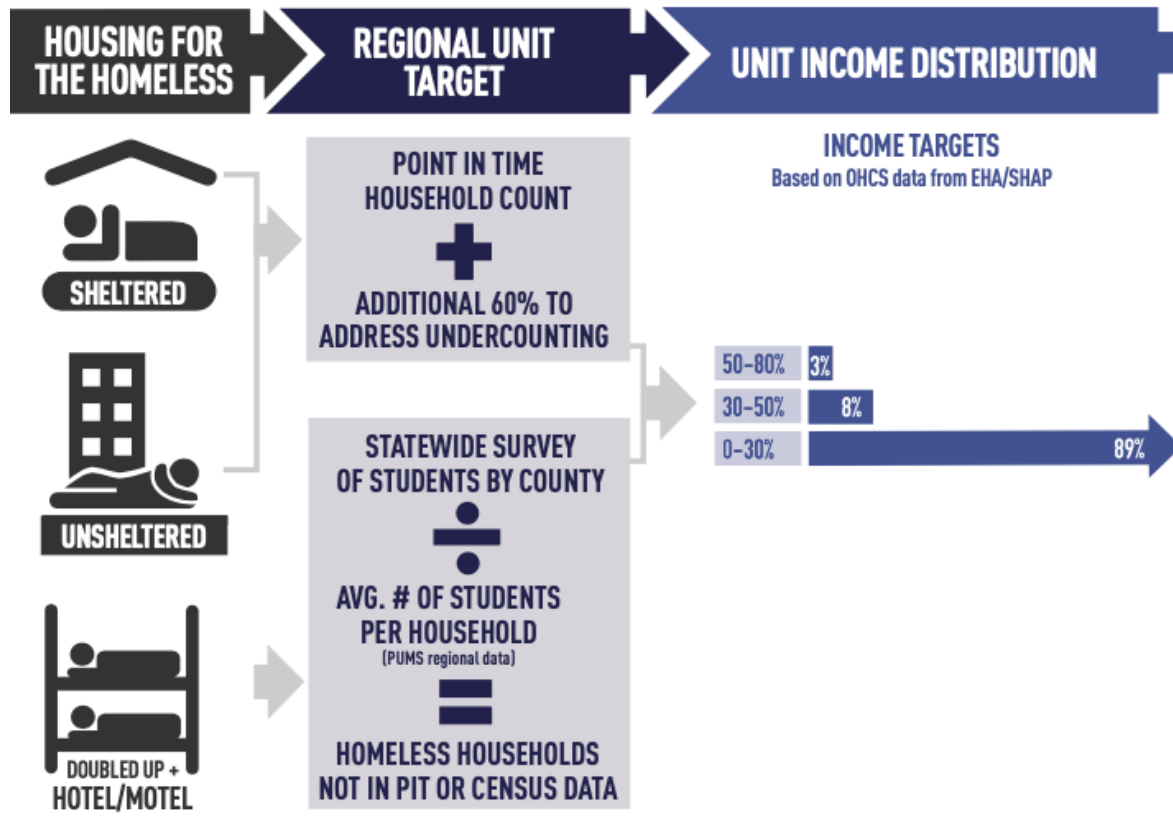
HOUSING FOR THE HOMELESS

REGIONAL UNIT TARGET

UNIT INCOME DISTRIBUTION

SHELTERED

UNSHELTERED

DOUBLED UP + HOTEL/MOTEL

POINT IN TIME HOUSEHOLD COUNT

+

ADDITIONAL 60% TO ADDRESS UNDERCOUNTING

STATEWIDE SURVEY OF STUDENTS BY COUNTY

÷

AVG. # OF STUDENTS PER HOUSEHOLD
(PUMS regional data)

=

HOMELESS HOUSEHOLDS NOT IN PIT OR CENSUS DATA

INCOME TARGETS
Based on OHCS data from EHA/SHAP

| | |
|---|---|
| 50–80% | 3% |
| 30–50% | 8% |
| 0–30% | 89% |